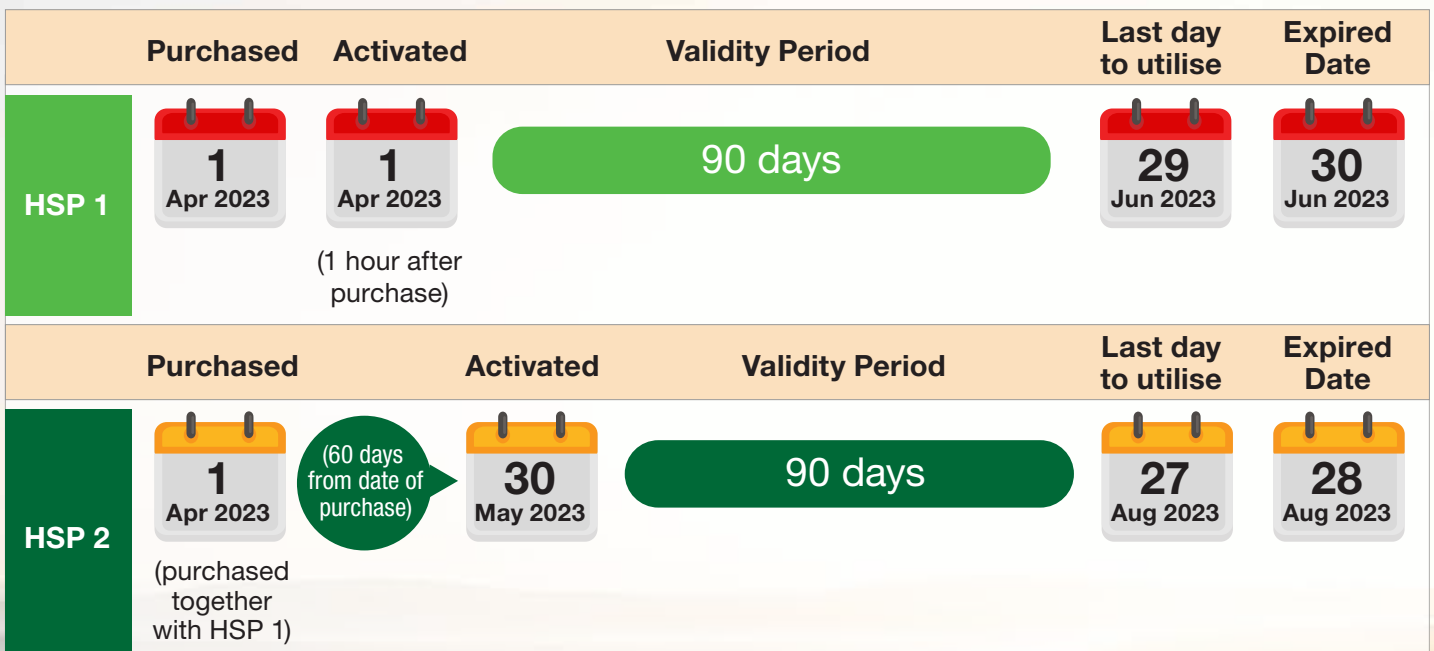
| | Purchased | Activated | Validity Period | Last day to utilise | Expired Date |
|---|---|---|---|---|---|
| HSP 1 | 1 Apr 2023 | 1 Apr 2023 (1 hour after purchase) | 90 days | 29 Jun 2023 | 30 Jun 2023 |

| | Purchased | | Activated | Validity Period | Last day to utilise | Expired Date |
|---|---|---|---|---|---|---|
| HSP 2 | 1 Apr 2023 (purchased together with HSP 1) | (60 days from date of purchase) | 30 May 2023 | 90 days | 27 Aug 2023 | 28 Aug 2023 |